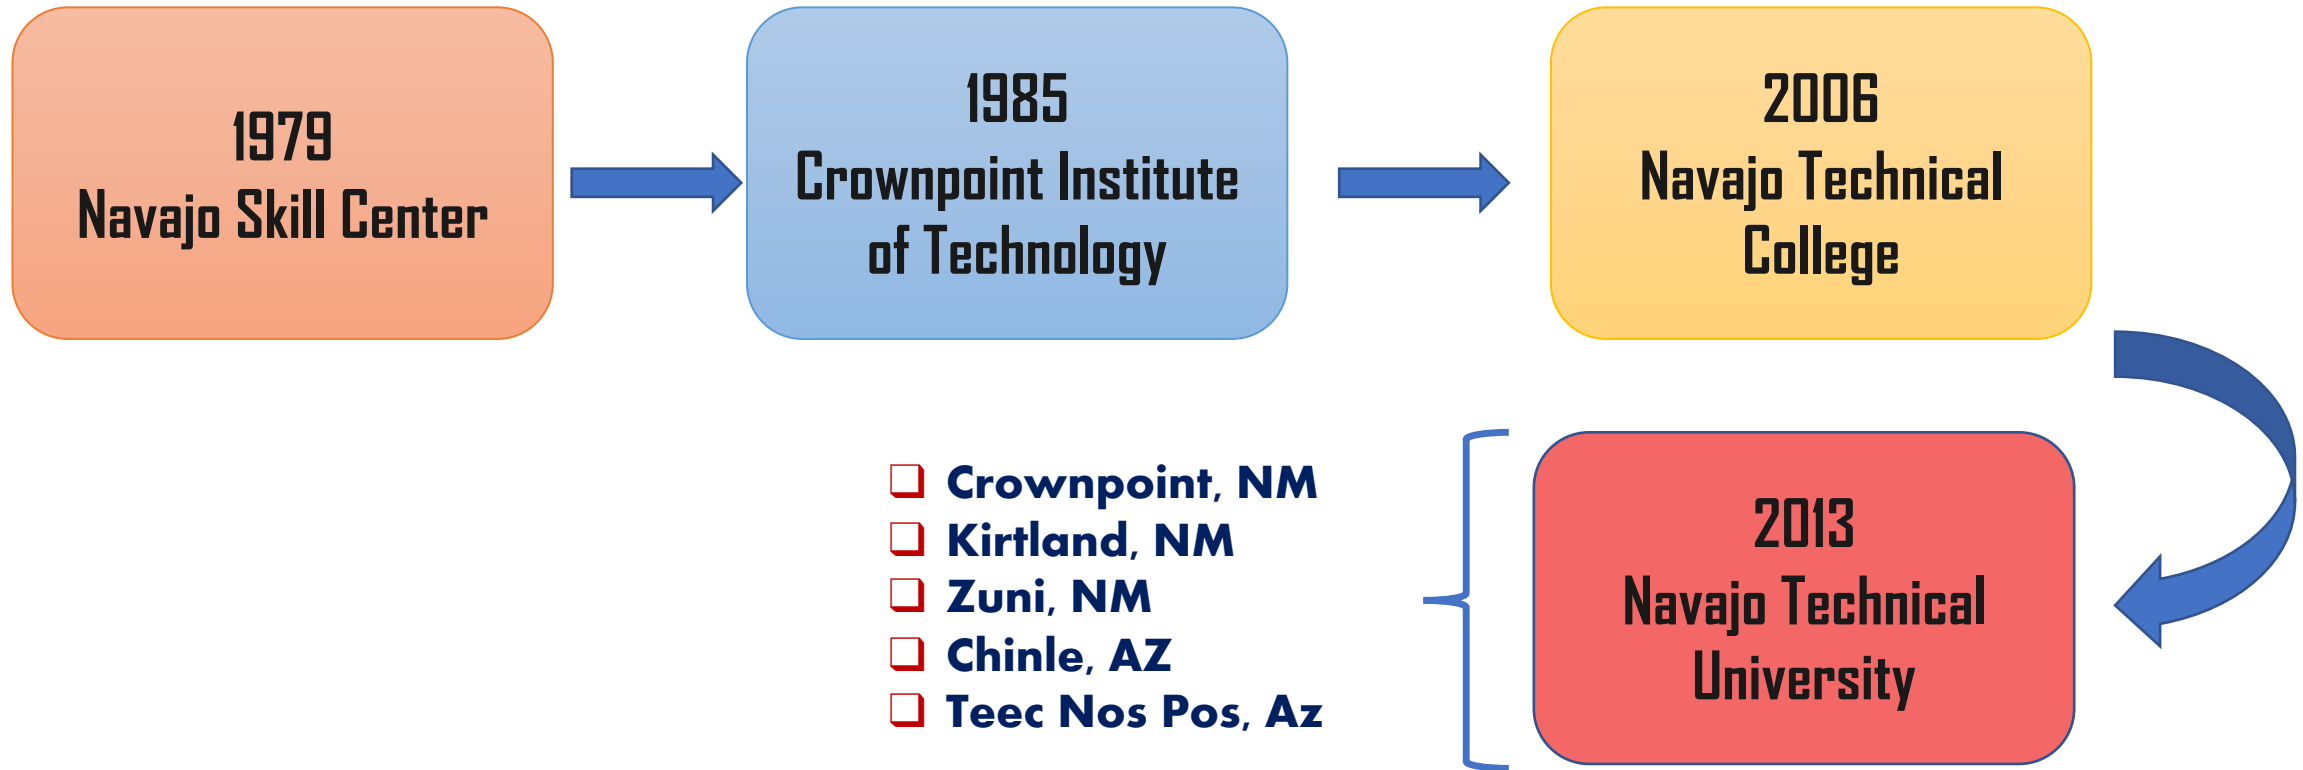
1979
Navajo Skill Center

1985
Crownpoint Institute of Technology

2006
Navajo Technical College

2013
Navajo Technical University

❑ Crownpoint, NM
❑ Kirtland, NM
❑ Zuni, NM
❑ Chinle, AZ
❑ Teec Nos Pos, Az